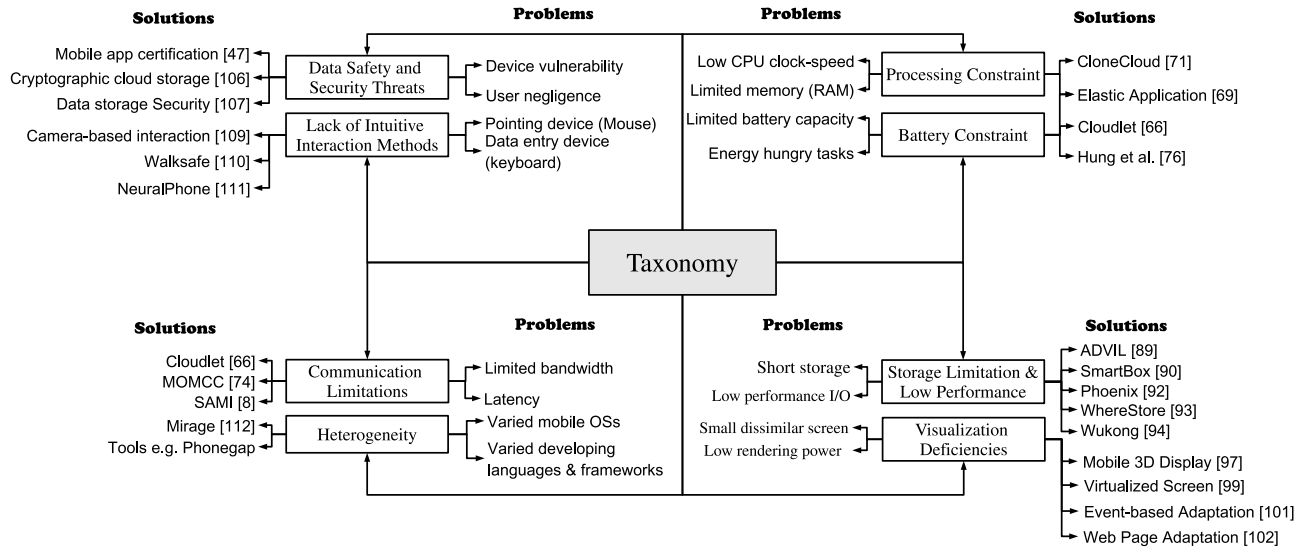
Solutions

Mobile app certification [47]
Cryptographic cloud storage [106]
Data storage Security [107]
Camera-based interaction [109]
Walksafe [110]
NeuralPhone [111]

Problems

Data Safety and Security Threats
Device vulnerability
User negligence
Lack of Intuitive Interaction Methods
Pointing device (Mouse)
Data entry device (keyboard)

Problems

Low CPU clock-speed
Limited memory (RAM)
Processing Constraint
Limited battery capacity
Energy hungry tasks
Battery Constraint

Solutions

CloneCloud [71]
Elastic Application [69]
Cloudlet [66]
Hung et al. [76]

Taxonomy

Solutions

Cloudlet [66]
MOMCC [74]
SAMI [8]
Mirage [112]
Tools e.g. Phonegap

Problems

Communication Limitations
Limited bandwidth
Latency
Heterogeneity
Varied mobile OSs
Varied developing languages & frameworks

Problems

Short storage
Low performance I/O
Storage Limitation & Low Performance
Small dissimilar screen
Low rendering power
Visualization Deficiencies

Solutions

ADVIL [89]
SmartBox [90]
Phoenix [92]
WhereStore [93]
Wukong [94]
Mobile 3D Display [97]
Virtualized Screen [99]
Event-based Adaptation [101]
Web Page Adaptation [102]